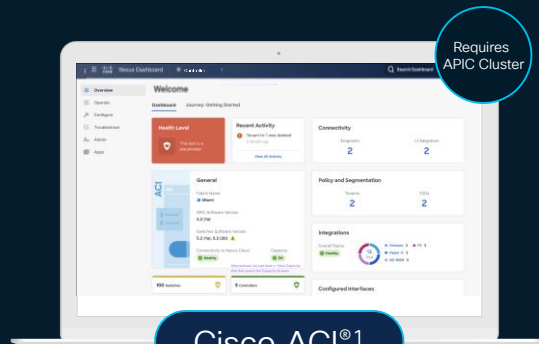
Requires APIC Cluster

Nexus Dashboard

Search Dashboard

Overview
Operate
Configure
Troubleshoot
Admin
Apps

Welcome

Dashboard Journey: Getting Started

Health Level

Recent Activity

View All Activity

Connectivity

2

2

General

ACI

Fabric Name

APIC Software Version

Switches Software Version

Policy and Segmentation

Tenants

VRFs

2

2

Integrations

Configured Interfaces

Cisco ACI®1